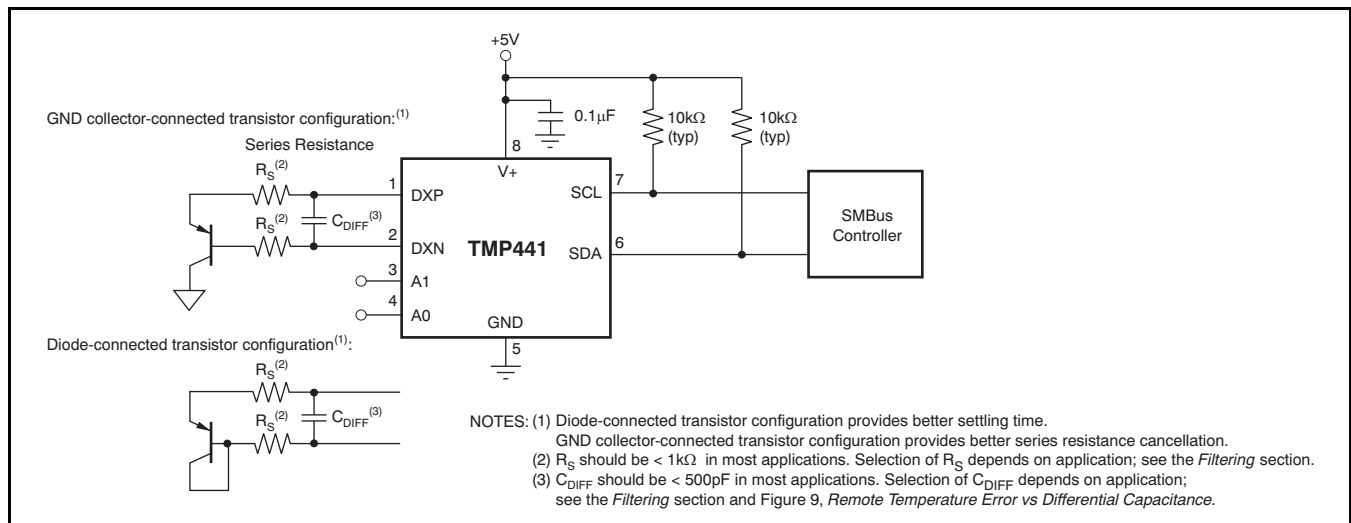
+5V

GND collector-connected transistor configuration:$^{(1)}$

Series Resistance

0.1μF

10kΩ (typ)

10kΩ (typ)

8

V+

$R_S^{(2)}$

1

DXP

SCL

7

$R_S^{(2)}$

$C_{DIFF}^{(3)}$

2

DXN

TMP441

SDA

6

SMBus Controller

3

A1

4

A0

GND

5

Diode-connected transistor configuration$^{(1)}$:

$R_S^{(2)}$

$R_S^{(2)}$

$C_{DIFF}^{(3)}$

NOTES: (1) Diode-connected transistor configuration provides better settling time. GND collector-connected transistor configuration provides better series resistance cancellation.
(2) $R_S$ should be < 1kΩ in most applications. Selection of $R_S$ depends on application; see the *Filtering* section.
(3) $C_{DIFF}$ should be < 500pF in most applications. Selection of $C_{DIFF}$ depends on application; see the *Filtering* section and Figure 9, *Remote Temperature Error vs Differential Capacitance.*